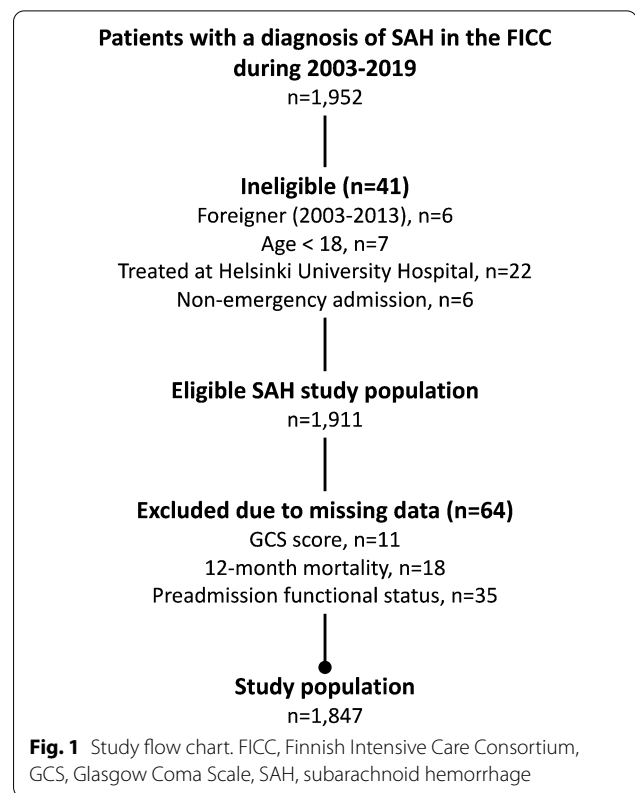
Patients with a diagnosis of SAH in the FICC during 2003-2019
n=1,952

Ineligible (n=41)
Foreigner (2003-2013), n=6
Age < 18, n=7
Treated at Helsinki University Hospital, n=22
Non-emergency admission, n=6

Eligible SAH study population
n=1,911

Excluded due to missing data (n=64)
GCS score, n=11
12-month mortality, n=18
Preadmission functional status, n=35

Study population
n=1,847

Fig. 1 Study flow chart. FICC, Finnish Intensive Care Consortium, GCS, Glasgow Coma Scale, SAH, subarachnoid hemorrhage